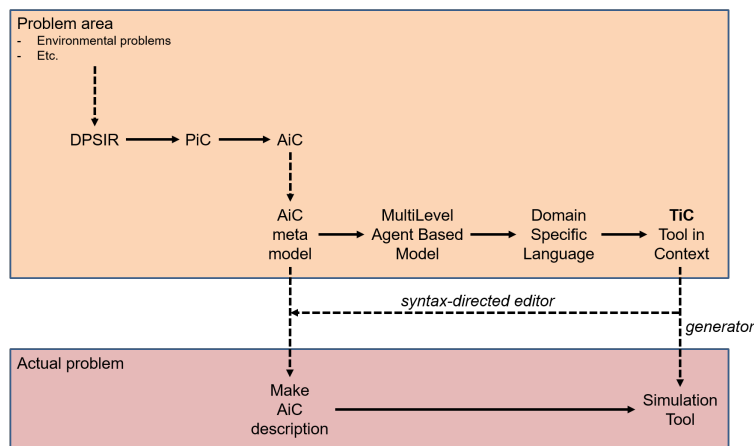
Problem area
- Environmental problems
- Etc.

DPSIR

PiC

AiC

AiC meta model

MultiLevel Agent Based Model

Domain Specific Language

**TiC** Tool in Context

*syntax-directed editor*

*generator*

Actual problem

Make AiC description

Simulation Tool